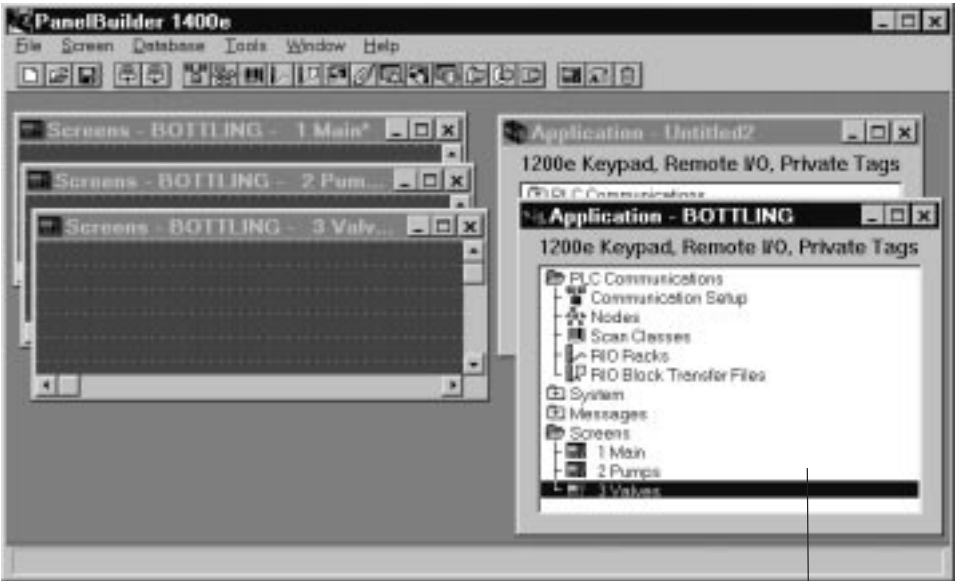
PanelBuilder 1400e
File Screen Database Tools Window Help

Screens - BOTTLING - 1 Main*
Screens - BOTTLING - 2 Pum...
Screens - BOTTLING - 3 Valv...

Application - Untitled2
1200e Keypad, Remote I/O, Private Tags
PLC Communications

Application - BOTTLING
1200e Keypad, Remote I/O, Private Tags
PLC Communications
Communication Setup
Nodes
Scan Classes
RIO Racks
RIO Block Transfer Files
System
Messages
Screens
1 Main
2 Pumps
3 Valves